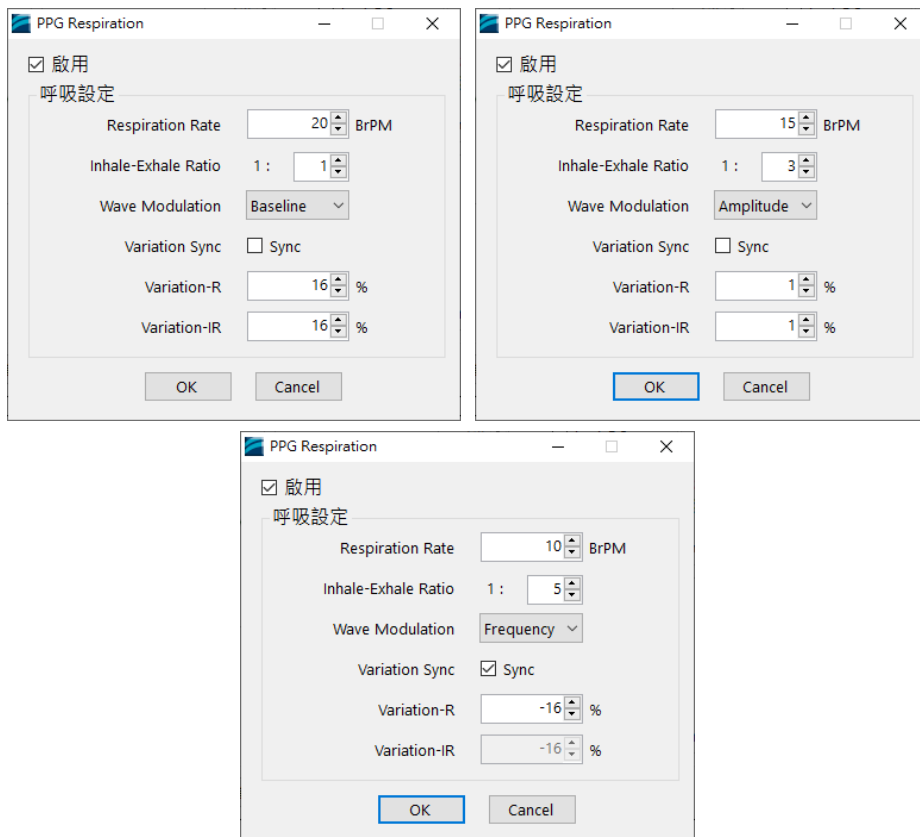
PPG Respiration

☑ 啟用

呼吸設定

Respiration Rate 20 BrPM

Inhale-Exhale Ratio 1 : 1

Wave Modulation Baseline

Variation Sync ☐ Sync

Variation-R 16 %

Variation-IR 16 %

OK Cancel

PPG Respiration

☑ 啟用

呼吸設定

Respiration Rate 15 BrPM

Inhale-Exhale Ratio 1 : 3

Wave Modulation Amplitude

Variation Sync ☐ Sync

Variation-R 1 %

Variation-IR 1 %

OK Cancel

PPG Respiration

☑ 啟用

呼吸設定

Respiration Rate 10 BrPM

Inhale-Exhale Ratio 1 : 5

Wave Modulation Frequency

Variation Sync ☑ Sync

Variation-R -16 %

Variation-IR -16 %

OK Cancel